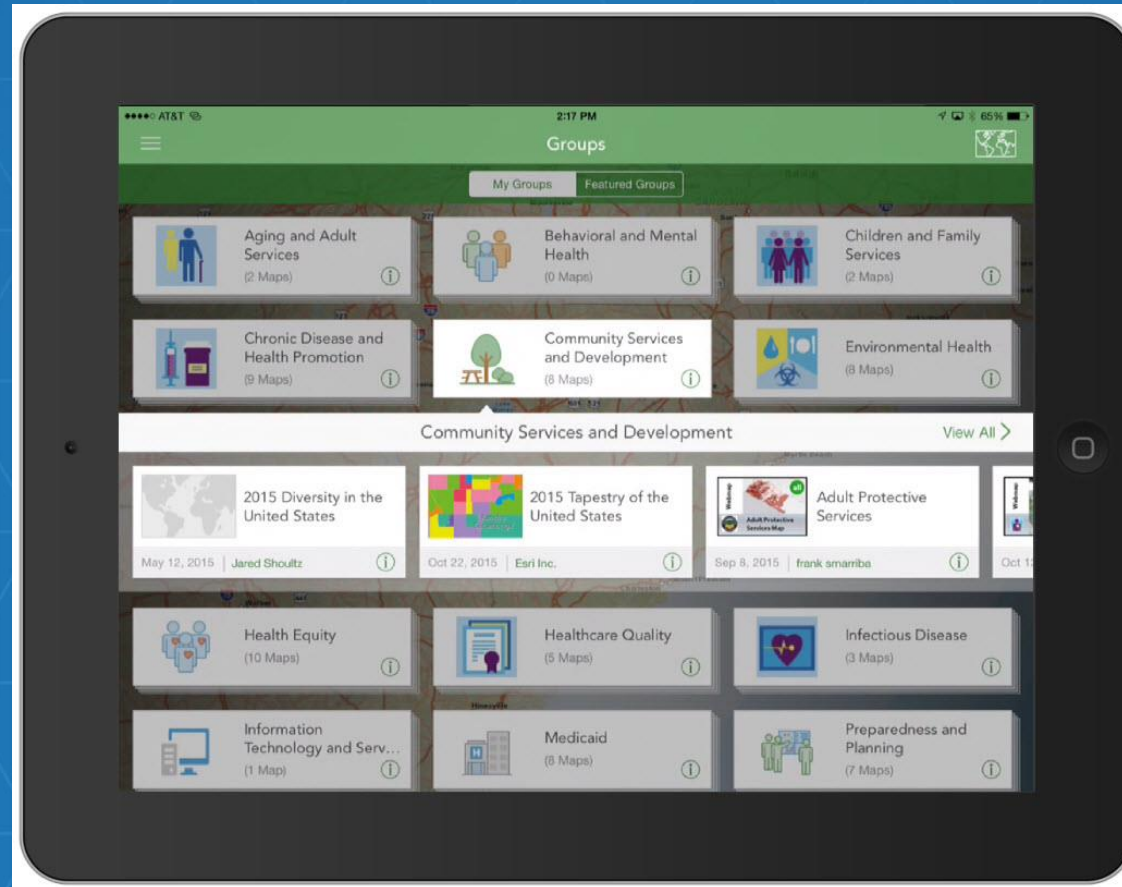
●●●●○ AT&T 2:17 PM 65%

Groups

My Groups Featured Groups

Aging and Adult Services
(2 Maps)

Behavioral and Mental Health
(0 Maps)

Children and Family Services
(2 Maps)

Chronic Disease and Health Promotion
(9 Maps)

Community Services and Development
(8 Maps)

Environmental Health
(8 Maps)

Community Services and Development
View All

2015 Diversity in the United States
May 12, 2015 | Jared Shoultz

2015 Tapestry of the United States
Oct 22, 2015 | Esri Inc.

Adult Protective Services
Sep 8, 2015 | frank smarriba

Oct 1

Health Equity
(10 Maps)

Healthcare Quality
(5 Maps)

Infectious Disease
(3 Maps)

Information Technology and Serv...
(1 Map)

Medicaid
(8 Maps)

Preparedness and Planning
(7 Maps)